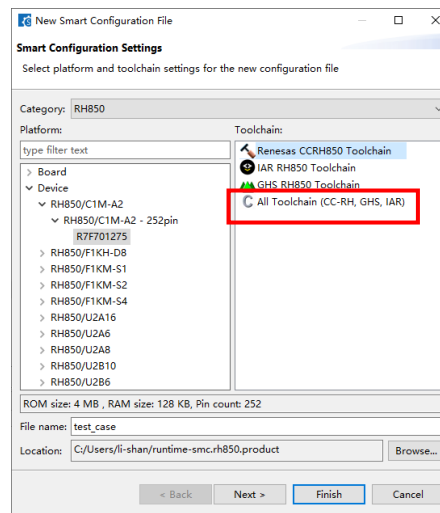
New Smart Configuration File

Smart Configuration Settings

Select platform and toolchain settings for the new configuration file

Category: RH850

Platform:

type filter text

> Board
∨ Device
∨ RH850/C1M-A2
∨ RH850/C1M-A2 - 252pin
R7F701275
> RH850/F1KH-D8
> RH850/F1KM-S1
> RH850/F1KM-S2
> RH850/F1KM-S4
> RH850/U2A16
> RH850/U2A6
> RH850/U2A8
> RH850/U2B10
> RH850/U2B6

Toolchain:

Renesas CCRH850 Toolchain
IAR RH850 Toolchain
GHS RH850 Toolchain
All Toolchain (CC-RH, GHS, IAR)

ROM size: 4 MB , RAM size: 128 KB, Pin count: 252

File name: test_case

Location: C:/Users/li-shan/runtime-smc.rh850.product

Browse...

< Back

Next >

Finish

Cancel